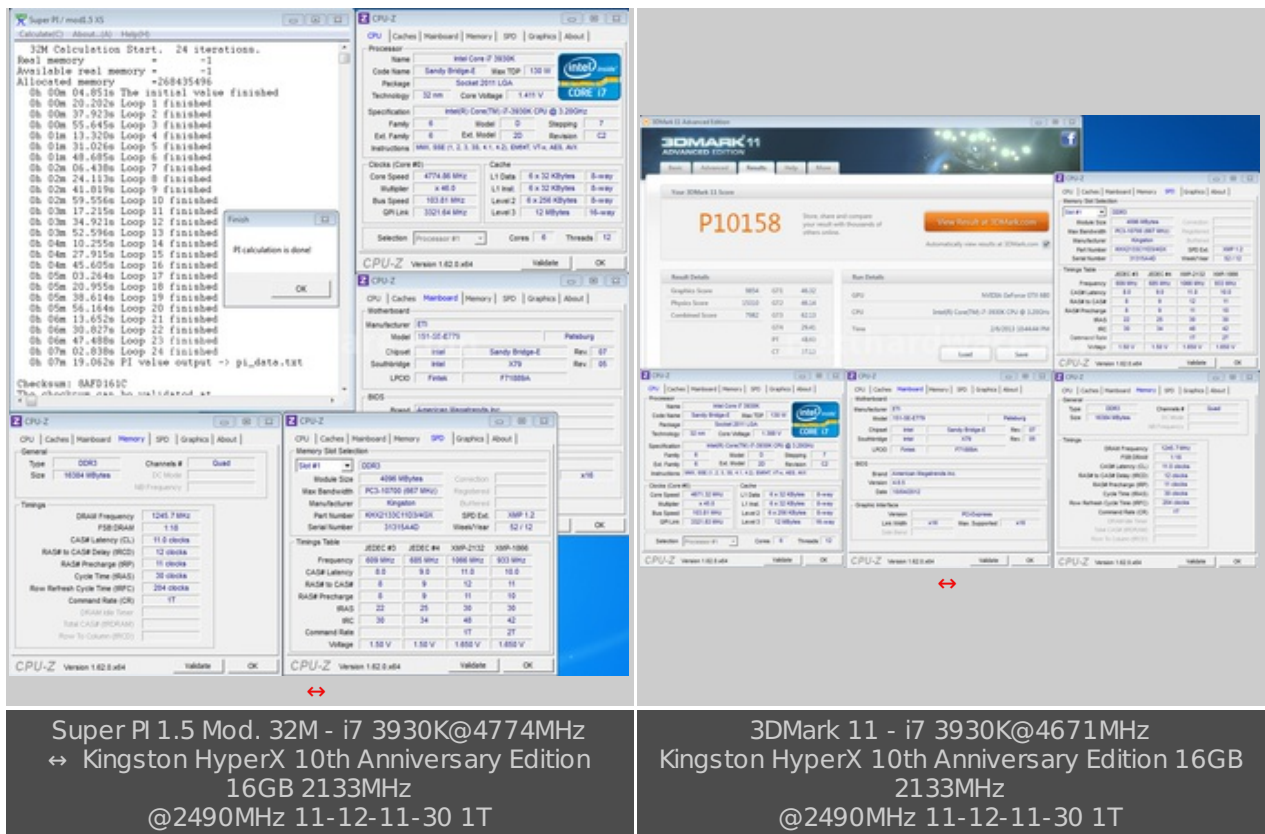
Super PI / mod1.5 XS
Calculate(C) About...(A) Help(H)

32M Calculation Start. 24 iterations.
Real memory = -1
Available real memory = -1
Allocated memory =268435496
0h 00m 04.851s The initial value finished
0h 00m 20.202s Loop 1 finished
0h 00m 37.923s Loop 2 finished
0h 00m 55.645s Loop 3 finished
0h 01m 13.320s Loop 4 finished
0h 01m 31.026s Loop 5 finished
0h 01m 48.685s Loop 6 finished
0h 02m 06.438s Loop 7 finished
0h 02m 24.113s Loop 8 finished
0h 02m 41.819s Loop 9 finished
0h 02m 59.556s Loop 10 finished
0h 03m 17.215s Loop 11 finished
0h 03m 34.921s Loop 12 finished
0h 03m 52.596s Loop 13 finished
0h 04m 10.255s Loop 14 finished
0h 04m 27.915s Loop 15 finished
0h 04m 45.605s Loop 16 finished
0h 05m 03.264s Loop 17 finished
0h 05m 20.955s Loop 18 finished
0h 05m 38.614s Loop 19 finished
0h 05m 56.164s Loop 20 finished
0h 06m 13.652s Loop 21 finished
0h 06m 30.827s Loop 22 finished
0h 06m 47.488s Loop 23 finished
0h 07m 02.838s Loop 24 finished
0h 07m 19.062s PI value output -> pi_data.txt

Checksum: 8AFD161C
The checksum can be validated at

Finish
PI calculation is done!
OK

CPU-Z
CPU | Caches | Mainboard | Memory | SPD | Graphics | About
Processor
Name Intel Core i7 3930K
Code Name Sandy Bridge-E Max TDP 130 W
Package Socket 2011 LGA
Technology 32 nm Core Voltage 1.411 V
Specification Intel(R) Core(TM) i7-3930K CPU @ 3.20GHz
Family 6 Model D Stepping 7
Ext. Family 6 Ext. Model 2D Revision C2
Instructions MMX, SSE (1, 2, 3, 3S, 4.1, 4.2), EM64T, VT-x, AES, AVX
Clocks (Core #0)
Core Speed 4774.86 MHz
Multiplier x 46.0
Bus Speed 103.81 MHz
QPI Link 3321.64 MHz
Cache
L1 Data 6 x 32 KBytes 8-way
L1 Inst. 6 x 32 KBytes 8-way
Level 2 6 x 256 KBytes 8-way
Level 3 12 MBytes 16-way
Selection Processor #1 Cores 6 Threads 12
CPU-Z Version 1.62.0.x64 Validate OK

CPU-Z
CPU | Caches | Mainboard | Memory | SPD | Graphics | About
Motherboard
Manufacturer ETI
Model 151-SE-E779 Pateburg
Chipset Intel Sandy Bridge-E Rev. 07
Southbridge Intel X79 Rev. 05
LPCIO Fintek F71889A
BIOS
Brand American Megatrends Inc.

CPU-Z
CPU | Caches | Mainboard | Memory | SPD | Graphics | About
General
Type DDR3 Channels # Quad
Size 16384 MBytes DC Mode
NB Frequency
Timings
DRAM Frequency 1245.7 MHz
FSB:DRAM 1:18
CAS# Latency (CL) 11.0 clocks
RAS# to CAS# Delay (tRCD) 12 clocks
RAS# Precharge (tRP) 11 clocks
Cycle Time (tRAS) 30 clocks
Row Refresh Cycle Time (tRFC) 204 clocks
Command Rate (CR) 1T
DRAM Idle Timer
Total CAS# (tRDRAM)
Row To Column (tRCD)
CPU-Z Version 1.62.0.x64 Validate OK

CPU-Z
CPU | Caches | Mainboard | Memory | SPD | Graphics | About
Memory Slot Selection
Slot #1 DDR3
Module Size 4096 MBytes Correction
Max Bandwidth PC3-10700 (667 MHz) Registered
Manufacturer Kingston Buffered
Part Number KHX2133C11D3/4GX SPD Ext. XMP 1.2
Serial Number 31315A4D Week/Year 52 / 12
Timings Table
| | JEDEC #3 | JEDEC #4 | XMP-2132 | XMP-1866 |
|---|---|---|---|---|
| Frequency | 609 MHz | 685 MHz | 1066 MHz | 933 MHz |
| CAS# Latency | 8.0 | 9.0 | 11.0 | 10.0 |
| RAS# to CAS# | 8 | 9 | 12 | 11 |
| RAS# Precharge | 8 | 9 | 11 | 10 |
| tRAS | 22 | 25 | 30 | 30 |
| tRC | 30 | 34 | 48 | 42 |
| Command Rate | | | 1T | 2T |
| Voltage | 1.50 V | 1.50 V | 1.650 V | 1.650 V |
CPU-Z Version 1.62.0.x64 Validate OK

↔

3DMARK 11 ADVANCED EDITION
Your 3DMark 11 Score
P10158
View Result at 3DMark.com
Result Details
Graphics Score 9854
Physics Score 15010
Combined Score 7982
Run Details
GPU NVIDIA GeForce GTX 680
CPU Intel(R) Core(TM) i7-3930K CPU @ 3.20GHz
Load Save

CPU-Z Version 1.62.0.x64 Validate OK
CPU-Z Version 1.62.0.x64 Validate OK
CPU-Z Version 1.62.0.x64 Validate OK
CPU-Z Version 1.62.0.x64 Validate OK

↔

Super PI 1.5 Mod. 32M - i7 3930K@4774MHz ↔ Kingston HyperX 10th Anniversary Edition 16GB 2133MHz @2490MHz 11-12-11-30 1T

3DMark 11 - i7 3930K@4671MHz Kingston HyperX 10th Anniversary Edition 16GB 2133MHz @2490MHz 11-12-11-30 1T